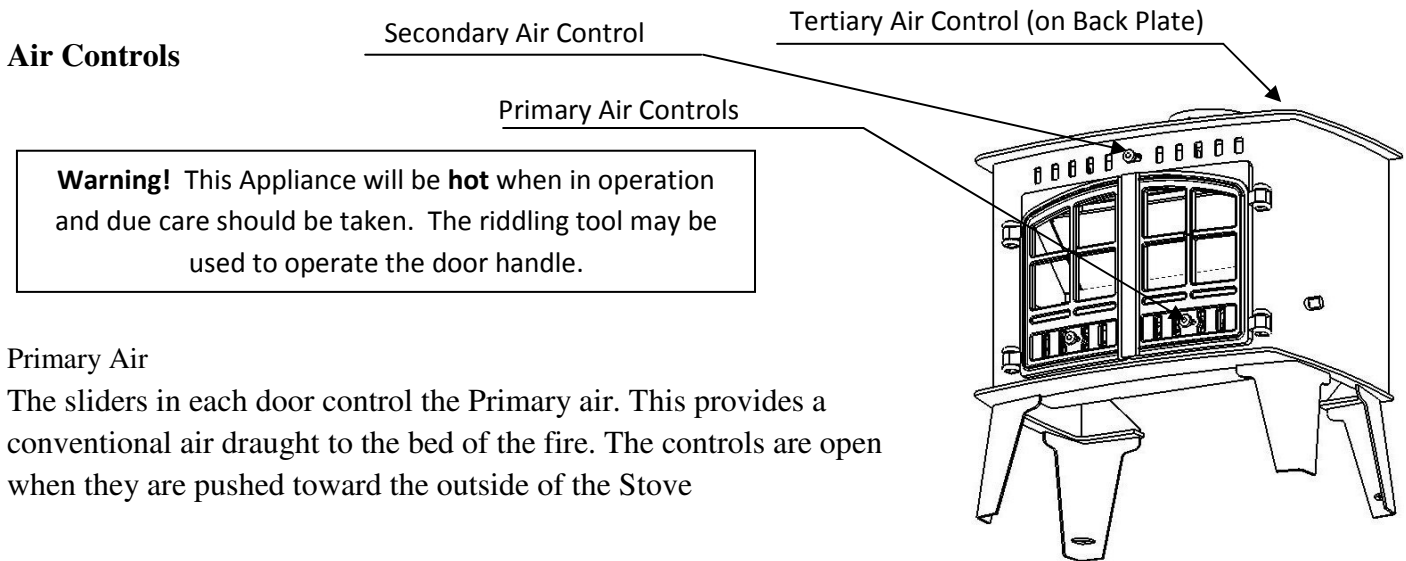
**Air Controls**

Secondary Air Control

Tertiary Air Control (on Back Plate)

Primary Air Controls

**Warning!** This Appliance will be **hot** when in operation and due care should be taken. The riddling tool may be used to operate the door handle.

Primary Air

The sliders in each door control the Primary air. This provides a conventional air draught to the bed of the fire. The controls are open when they are pushed toward the outside of the Stove